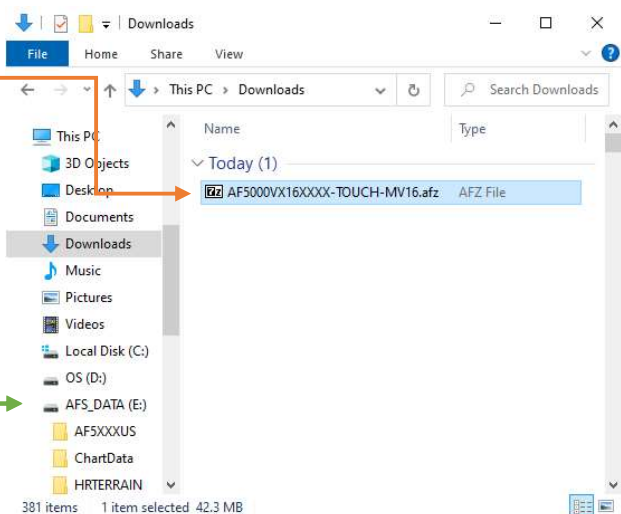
Downloads

File Home Share View

This PC > Downloads

Search Downloads

This PC
3D Objects
Desktop
Documents
Downloads
Music
Pictures
Videos
Local Disk (C:)
OS (D:)
AFS_DATA (E:)
AF5XXXUS
ChartData
HRTERRAIN

Name
Type

Today (1)

AF5000VX16XXXX-TOUCH-MV16.afz
AFZ File

381 items 1 item selected 42.3 MB